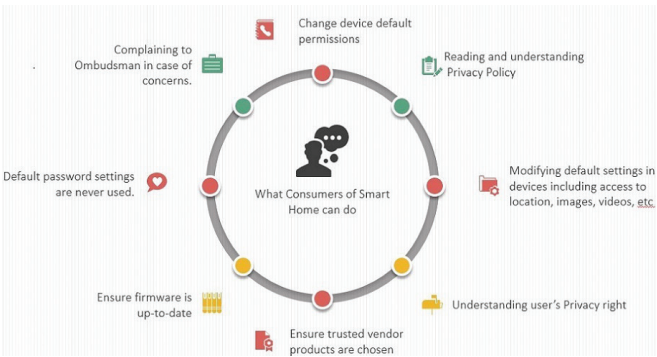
Change device default permissions

Complaining to Ombudsman in case of concerns.

Reading and understanding Privacy Policy

What Consumers of Smart Home can do

Default password settings are never used.

Modifying default settings in devices including access to location, images, videos, etc.

Ensure firmware is up-to-date

Understanding user's Privacy right

Ensure trusted vendor products are chosen